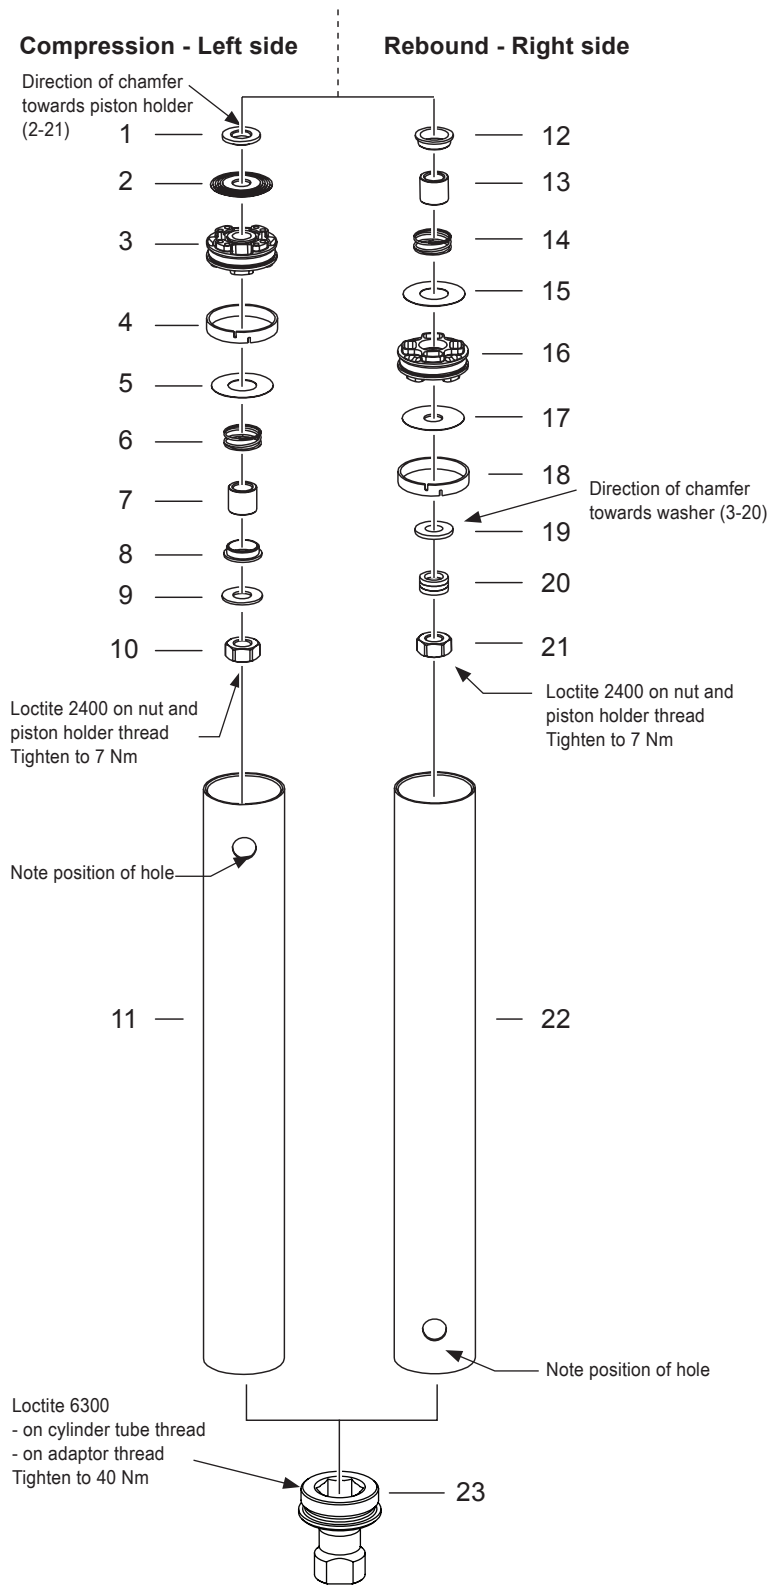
**Compression - Left side**

**Rebound - Right side**

Direction of chamfer towards piston holder (2-21)

1

2

3

4

5

6

7

8

9

10

12

13

14

15

16

17

18

Direction of chamfer towards washer (3-20)

19

20

21

Loctite 2400 on nut and piston holder thread Tighten to 7 Nm

Loctite 2400 on nut and piston holder thread Tighten to 7 Nm

Note position of hole

11

22

Note position of hole

Loctite 6300
- on cylinder tube thread
- on adaptor thread
Tighten to 40 Nm

23